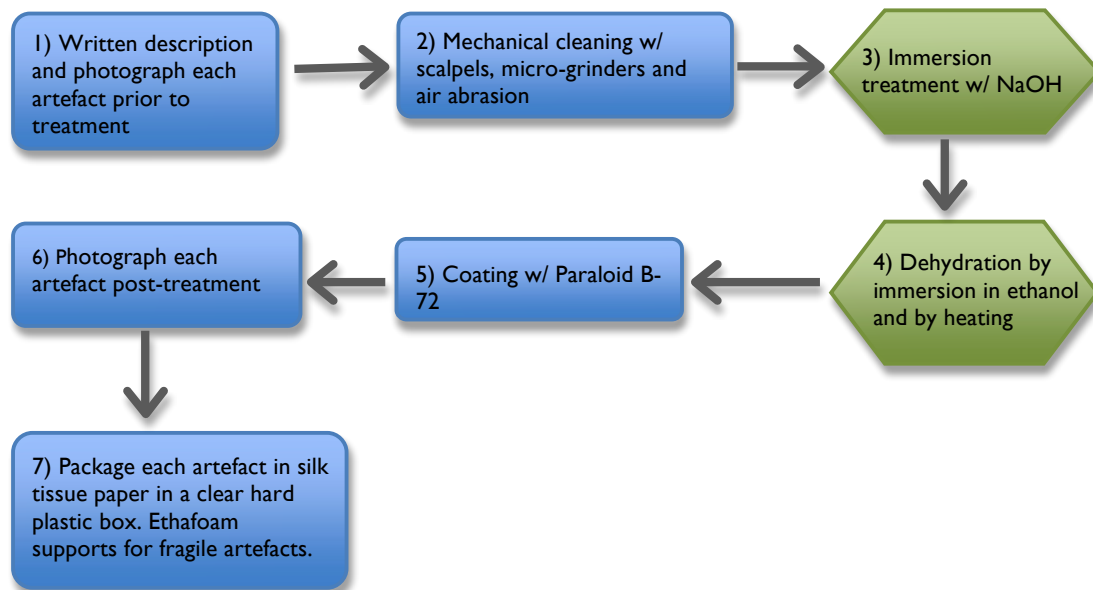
1) Written description and photograph each artefact prior to treatment

2) Mechanical cleaning w/ scalpels, micro-grinders and air abrasion

3) Immersion treatment w/ NaOH

4) Dehydration by immersion in ethanol and by heating

5) Coating w/ Paraloid B-72

6) Photograph each artefact post-treatment

7) Package each artefact in silk tissue paper in a clear hard plastic box. Ethafoam supports for fragile artefacts.